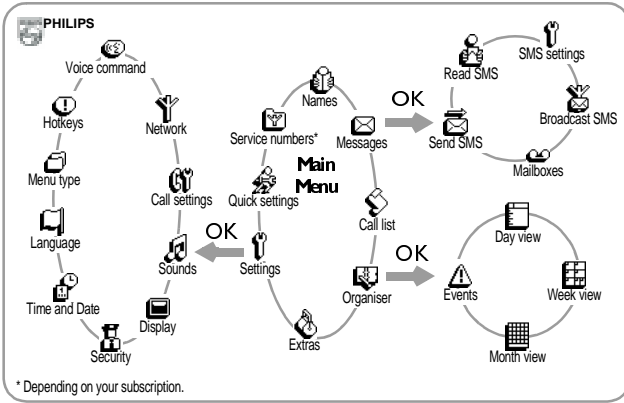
PHILIPS

Voice command
Hotkeys
Network
Menu type
Call settings
Language
Sounds
Time and Date
Display
Security

Names
Service numbers*
Messages
Main Menu
Quick settings
Call list
Settings
Organiser
Extras

OK
OK
OK

Read SMS
SMS settings
Send SMS
Broadcast SMS
Mailboxes

Day view
Events
Week view
Month view

* Depending on your subscription.